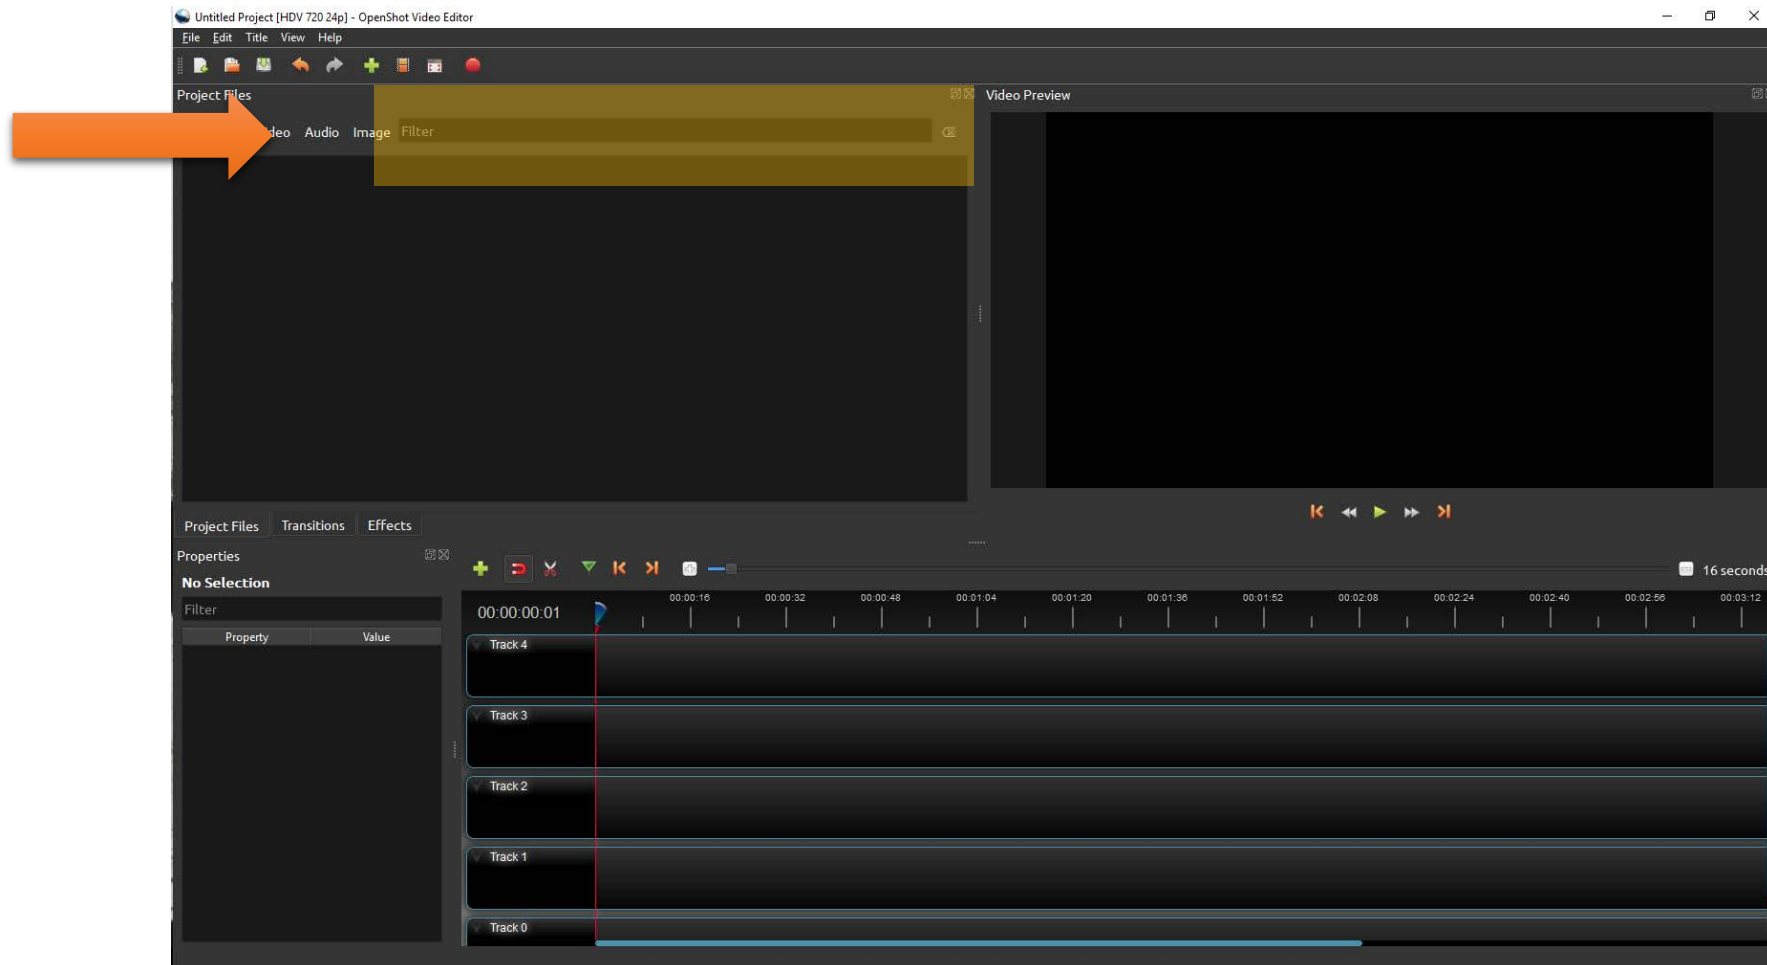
Untitled Project [HDV 720 24p] - OpenShot Video Editor

File Edit Title View Help

Project Files

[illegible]deo Audio Image Filter

Video Preview

Project Files Transitions Effects

Properties

No Selection

Filter

| Property | Value |
|---|---|

16 seconds

00:00:00:01

00:00:16 00:00:32 00:00:48 00:01:04 00:01:20 00:01:36 00:01:52 00:02:08 00:02:24 00:02:40 00:02:56 00:03:12

Track 4

Track 3

Track 2

Track 1

Track 0